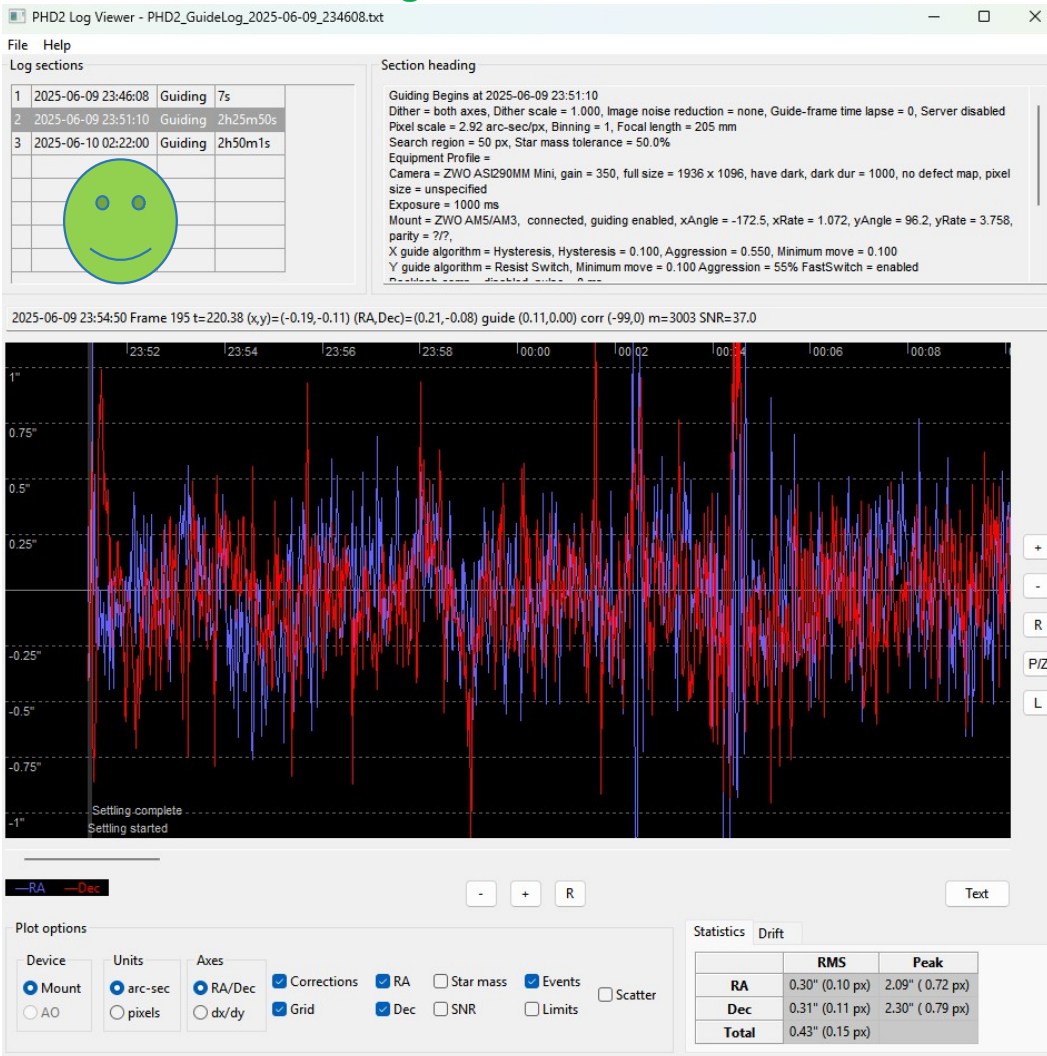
PHD2 Log Viewer - PHD2_GuideLog_2025-06-09_234608.txt

File Help

Log sections

| 1 | 2025-06-09 23:46:08 | Guiding | 7s |
|---|---|---|---|
| 2 | 2025-06-09 23:51:10 | Guiding | 2h25m50s |
| 3 | 2025-06-10 02:22:00 | Guiding | 2h50m1s |

Section heading

Guiding Begins at 2025-06-09 23:51:10
Dither = both axes, Dither scale = 1.000, Image noise reduction = none, Guide-frame time lapse = 0, Server disabled
Pixel scale = 2.92 arc-sec/px, Binning = 1, Focal length = 205 mm
Search region = 50 px, Star mass tolerance = 50.0%
Equipment Profile =
Camera = ZWO ASI290MM Mini, gain = 350, full size = 1936 x 1096, have dark, dark dur = 1000, no defect map, pixel size = unspecified
Exposure = 1000 ms
Mount = ZWO AM5/AM3, connected, guiding enabled, xAngle = -172.5, xRate = 1.072, yAngle = 96.2, yRate = 3.758, parity = ?/?,
X guide algorithm = Hysteresis, Hysteresis = 0.100, Aggression = 0.550, Minimum move = 0.100
Y guide algorithm = Resist Switch, Minimum move = 0.100 Aggression = 55% FastSwitch = enabled
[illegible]

2025-06-09 23:54:50 Frame 195 t=220.38 (x,y)=(-0.19,-0.11) (RA,Dec)=(0.21,-0.08) guide (0.11,0.00) corr (-99,0) m=3003 SNR=37.0

23:52 23:54 23:56 23:58 00:00 00:02 00:04 00:06 00:08

1" 0.75" 0.5" 0.25" -0.25" -0.5" -0.75" -1"

Settling complete
Settling started

+ - R P/Z L

—RA —Dec

- + R Text

Plot options

Device
Mount
AO

Units
arc-sec
pixels

Axes
RA/Dec
dx/dy

Corrections RA Star mass Events Scatter
Grid Dec SNR Limits

Statistics Drift

| | RMS | Peak |
|---|---|---|
| RA | 0.30" (0.10 px) | 2.09" ( 0.72 px) |
| Dec | 0.31" (0.11 px) | 2.30" ( 0.79 px) |
| Total | 0.43" (0.15 px) | |